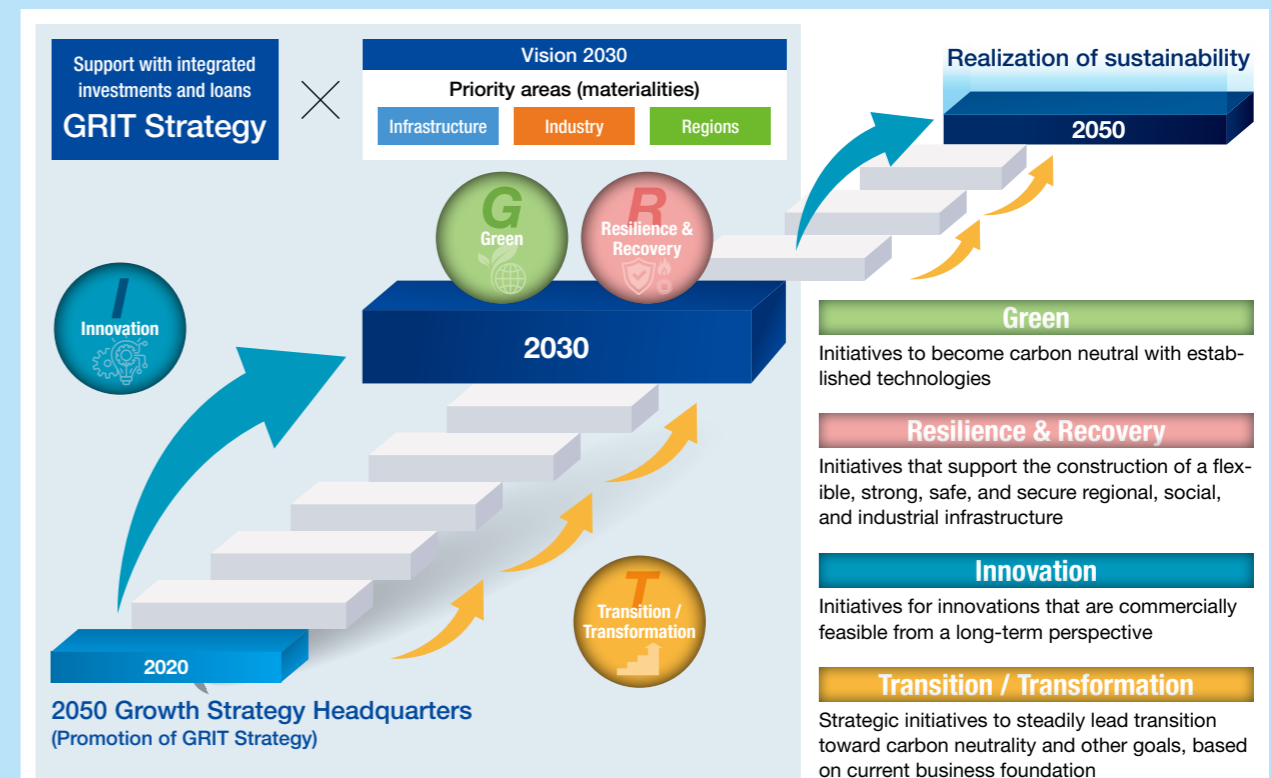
Support with integrated investments and loans
GRIT Strategy

Vision 2030
Priority areas (materialities)
Infrastructure
Industry
Regions

Realization of sustainability
2050

G
Green

R
Resilience & Recovery

I
Innovation

2030

T
Transition / Transformation

2020

2050 Growth Strategy Headquarters
(Promotion of GRIT Strategy)

Green
Initiatives to become carbon neutral with established technologies

Resilience & Recovery
Initiatives that support the construction of a flexible, strong, safe, and secure regional, social, and industrial infrastructure

Innovation
Initiatives for innovations that are commercially feasible from a long-term perspective

Transition / Transformation
Strategic initiatives to steadily lead transition toward carbon neutrality and other goals, based on current business foundation